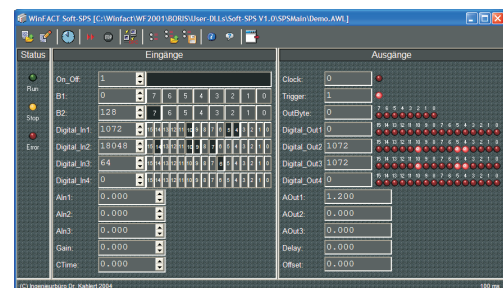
WinFACT Soft-SPS [C:\Winfact\WF2001\BORIS\User-DLLs\Soft-SPS V1.0\SPSMain\Demo.AWL]

Status

Run

Stop

Error

Eingänge

On_Off: 1

B1: 0 7 6 5 4 3 2 1 0

B2: 128 7 6 5 4 3 2 1 0

Digital_In1: 1072

Digital_In2: 18048

Digital_In3: 64

Digital_In4: 0

AIn1: 0.000

AIn2: 0.000

AIn3: 0.000

Gain: 0.000

CTime: 0.000

Ausgänge

Clock: 0

Trigger: 1

OutByte: 0

Digital_Out1: 0

Digital_Out2: 1072

Digital_Out3: 1072

Digital_Out4: 0

AOut1: 1.200

AOut2: 0.000

AOut3: 0.000

Delay: 0.000

Offset: 0.000

(C) Ingenieurbüro Dr. Kahlert 2004

100 ms